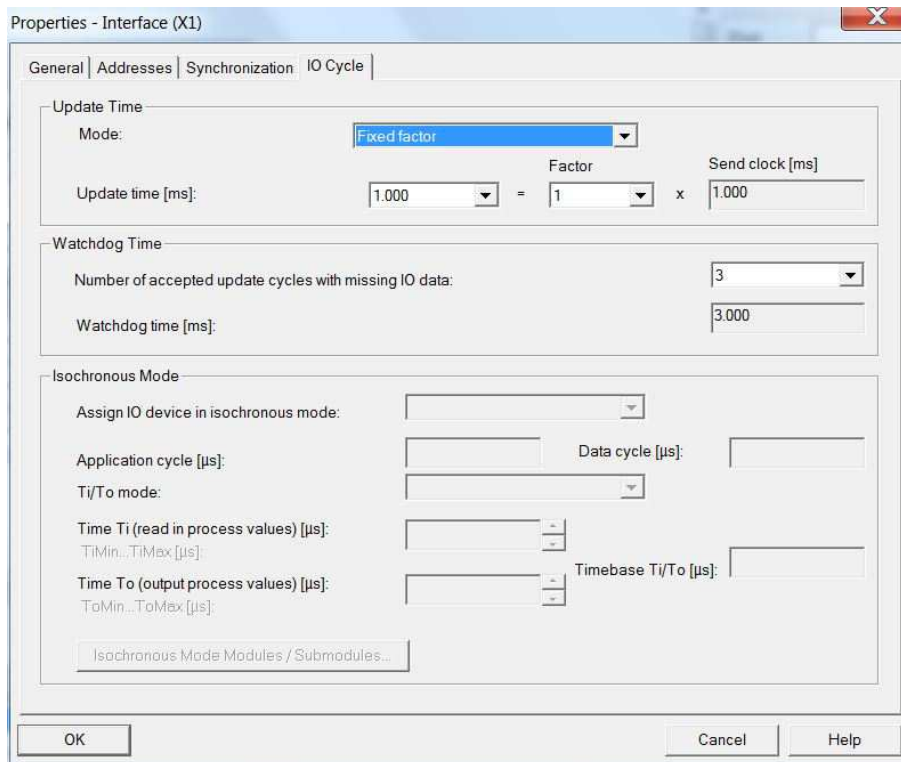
Properties - Interface (X1)

General | Addresses | Synchronization | IO Cycle

Update Time

Mode: Fixed factor

Factor

Send clock [ms]

Update time [ms]: 1.000 = 1 x 1.000

Watchdog Time

Number of accepted update cycles with missing IO data: 3

Watchdog time [ms]: 3.000

Isochronous Mode

Assign IO device in isochronous mode:

Application cycle [µs]:

Data cycle [µs]:

Ti/To mode:

Time Ti (read in process values) [µs]:

TiMin...TiMax [µs]:

Time To (output process values) [µs]:

ToMin...ToMax [µs]:

Timebase Ti/To [µs]:

Isochronous Mode Modules / Submodules...

OK

Cancel

Help